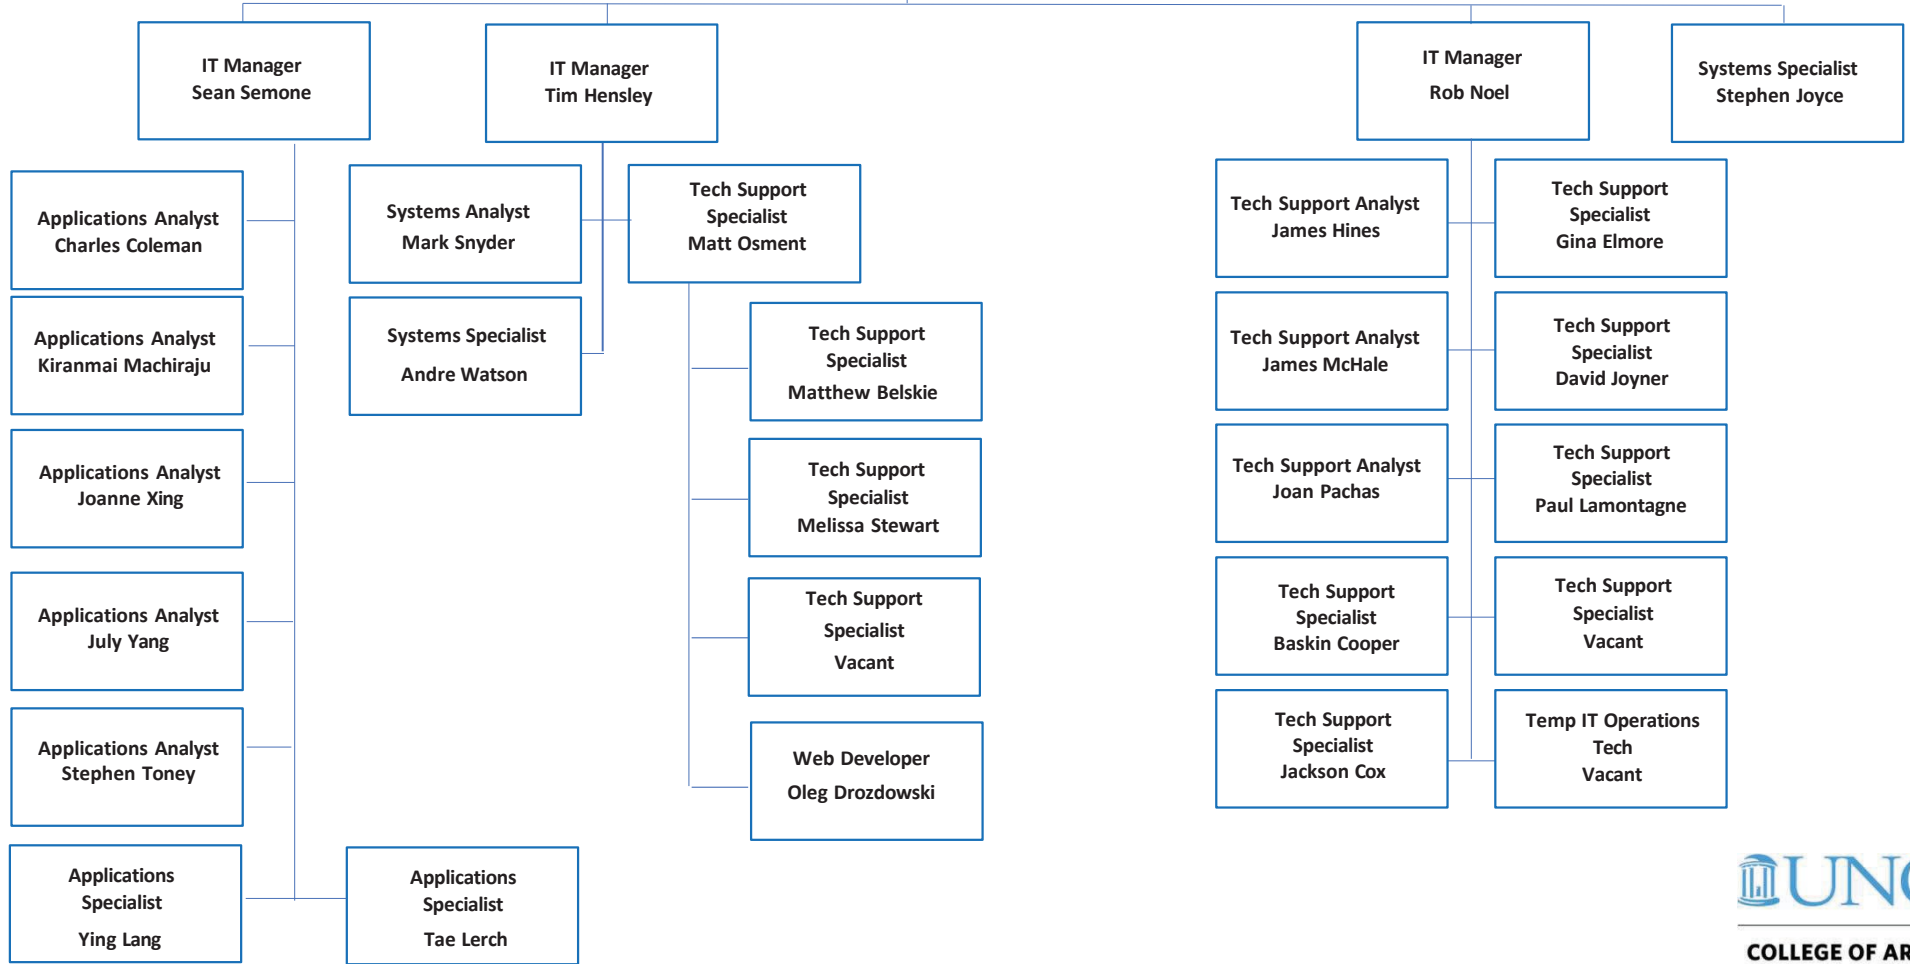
IT Manager
Sean Semone

IT Manager
Tim Hensley

IT Manager
Rob Noel

Systems Specialist
Stephen Joyce

Applications Analyst
Charles Coleman

Applications Analyst
Kiranmai Machiraju

Applications Analyst
Joanne Xing

Applications Analyst
July Yang

Applications Analyst
Stephen Toney

Applications Specialist
Ying Lang

Applications Specialist
Tae Lerch

Systems Analyst
Mark Snyder

Systems Specialist
Andre Watson

Tech Support Specialist
Matt Osment

Tech Support Specialist
Matthew Belskie

Tech Support Specialist
Melissa Stewart

Tech Support Specialist
Vacant

Web Developer
Oleg Drozdowski

Tech Support Analyst
James Hines

Tech Support Analyst
James McHale

Tech Support Analyst
Joan Pachas

Tech Support Specialist
Baskin Cooper

Tech Support Specialist
Jackson Cox

Tech Support Specialist
Gina Elmore

Tech Support Specialist
David Joyner

Tech Support Specialist
Paul Lamontagne

Tech Support Specialist
Vacant

Temp IT Operations Tech
Vacant

UN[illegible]
COLLEGE OF AR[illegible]